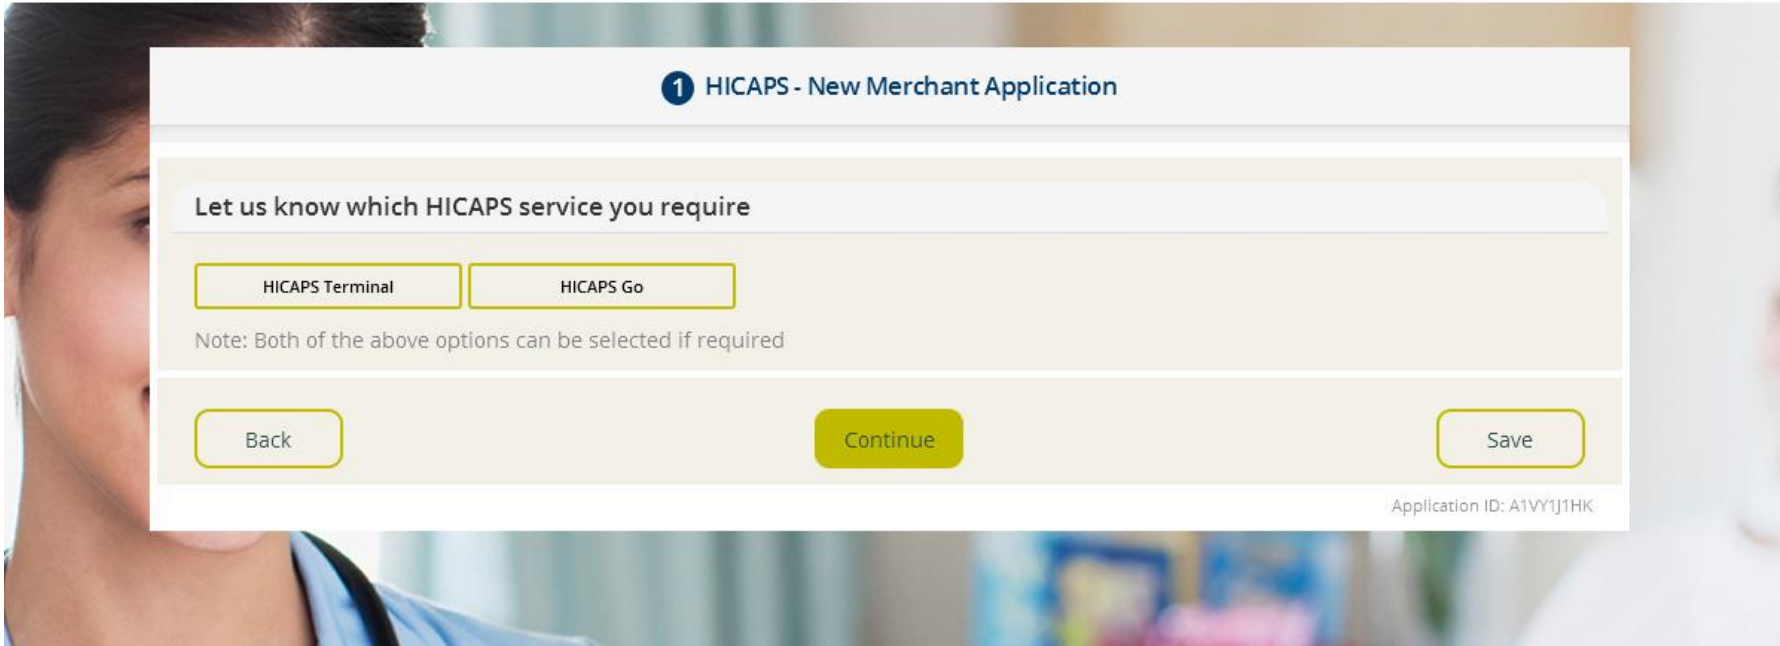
1 HICAPS - New Merchant Application

Let us know which HICAPS service you require

HICAPS Terminal

HICAPS Go

Note: Both of the above options can be selected if required

Back

Continue

Save

Application ID: A1VY1J1HK